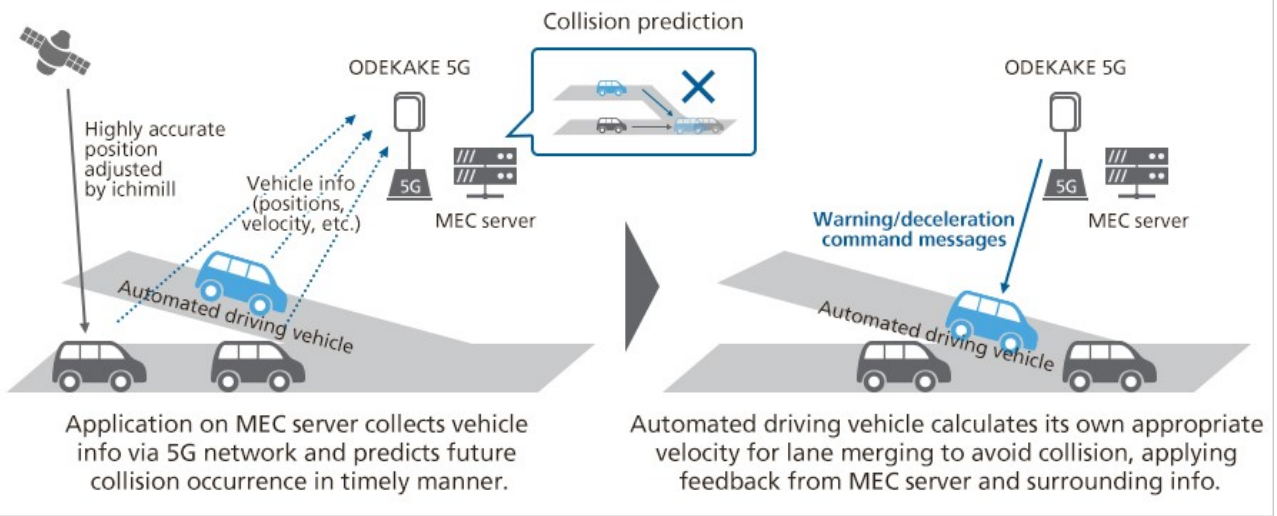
Collision prediction

ODEKAKE 5G

Highly accurate position adjusted by ichimill

Vehicle info (positions, velocity, etc.)

5G

MEC server

Automated driving vehicle

Application on MEC server collects vehicle info via 5G network and predicts future collision occurrence in timely manner.

ODEKAKE 5G

Warning/deceleration command messages

5G

MEC server

Automated driving vehicle

Automated driving vehicle calculates its own appropriate velocity for lane merging to avoid collision, applying feedback from MEC server and surrounding info.